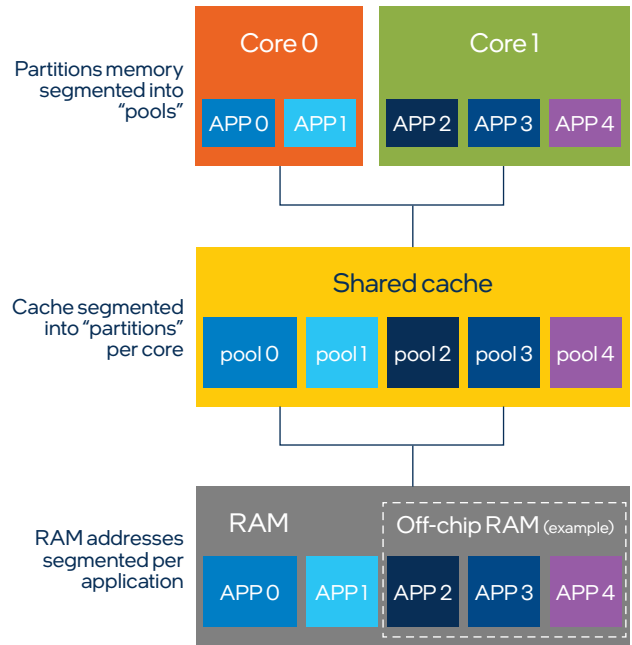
Partitions memory segmented into "pools"

Core 0

APP 0 APP 1

Core 1

APP 2 APP 3 APP 4

Cache segmented into "partitions" per core

Shared cache

pool 0 pool 1 pool 2 pool 3 pool 4

RAM addresses segmented per application

RAM

Off-chip RAM (example)

APP 0 APP 1 APP 2 APP 3 APP 4